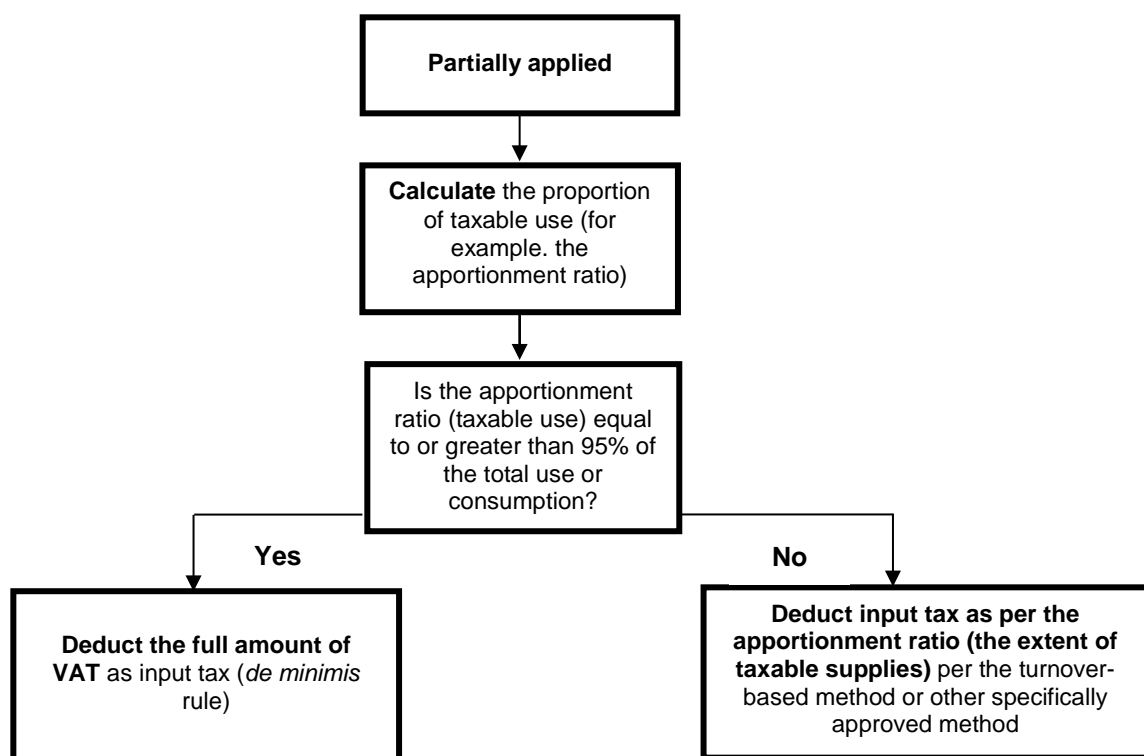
Partially applied

Calculate the proportion of taxable use (for example. the apportionment ratio)

Is the apportionment ratio (taxable use) equal to or greater than 95% of the total use or consumption?

Yes

No

Deduct the full amount of VAT as input tax (de minimis rule)

Deduct input tax as per the apportionment ratio (the extent of taxable supplies) per the turnover-based method or other specifically approved method